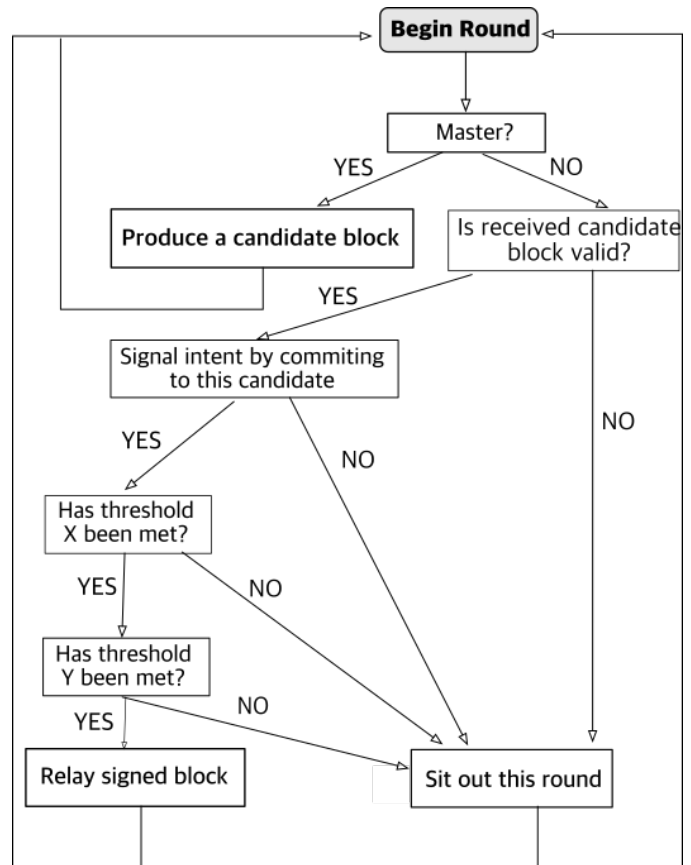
Begin Round

Master?

YES

NO

Produce a candidate block

Is received candidate block valid?

YES

Signal intent by commiting to this candidate

NO

YES

NO

Has threshold X been met?

YES

NO

Has threshold Y been met?

YES

NO

Relay signed block

Sit out this round